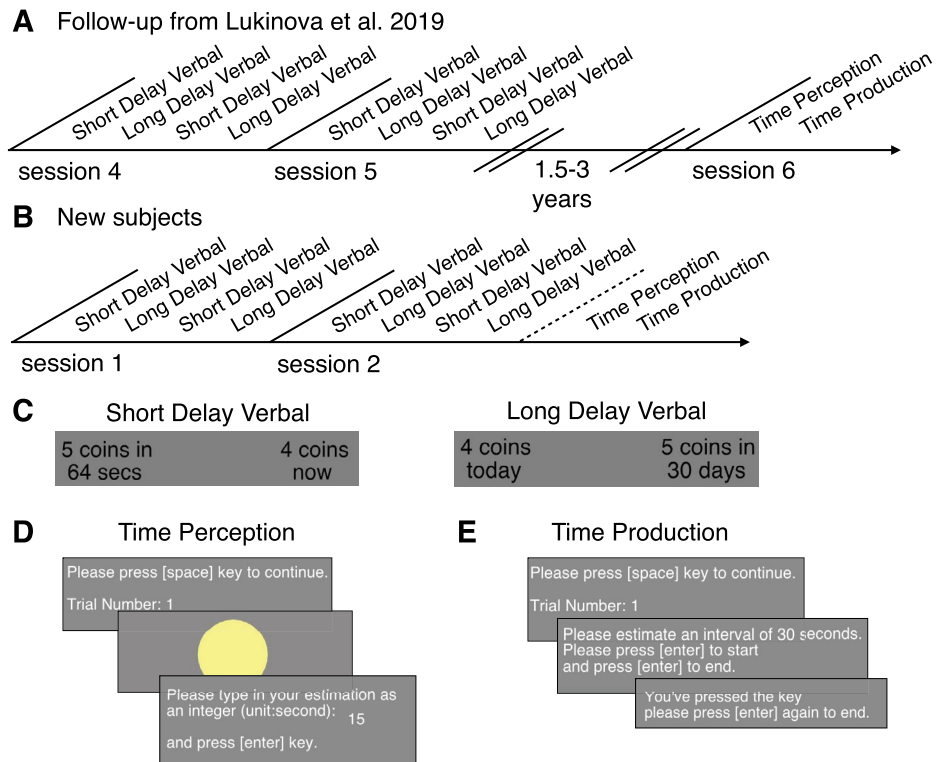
A Follow-up from Lukinova et al. 2019

Short Delay Verbal
Long Delay Verbal
Short Delay Verbal
Long Delay Verbal
Short Delay Verbal
Long Delay Verbal
Short Delay Verbal
Long Delay Verbal
Time Perception
Time Production

session 4
session 5
1.5-3 years
session 6

B New subjects

Short Delay Verbal
Long Delay Verbal
Short Delay Verbal
Long Delay Verbal
Short Delay Verbal
Long Delay Verbal
Short Delay Verbal
Long Delay Verbal
Time Perception
Time Production

session 1
session 2

C Short Delay Verbal

5 coins in 64 secs
4 coins now

Long Delay Verbal

4 coins today
5 coins in 30 days

D Time Perception

Please press [space] key to continue.

Trial Number: 1

Please type in your estimation as an integer (unit:second): 15

and press [enter] key.

E Time Production

Please press [space] key to continue.

Trial Number: 1

Please estimate an interval of 30 seconds.
Please press [enter] to start and press [enter] to end.

You've pressed the key
please press [enter] again to end.